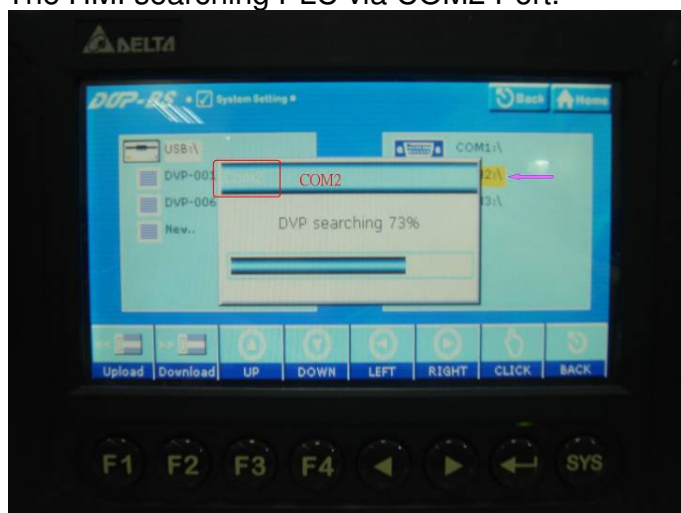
The HMI searching PLC via COM2 Port.

DELTA

DOP-BS • System Setting •

Back Home

USB:\

DVP-001

DVP-006

Nev..

COM1:\

2:\

3:\

COM2

DVP searching 73%

Upload Download UP DOWN LEFT RIGHT CLICK BACK

F1 F2 F3 F4 SYS